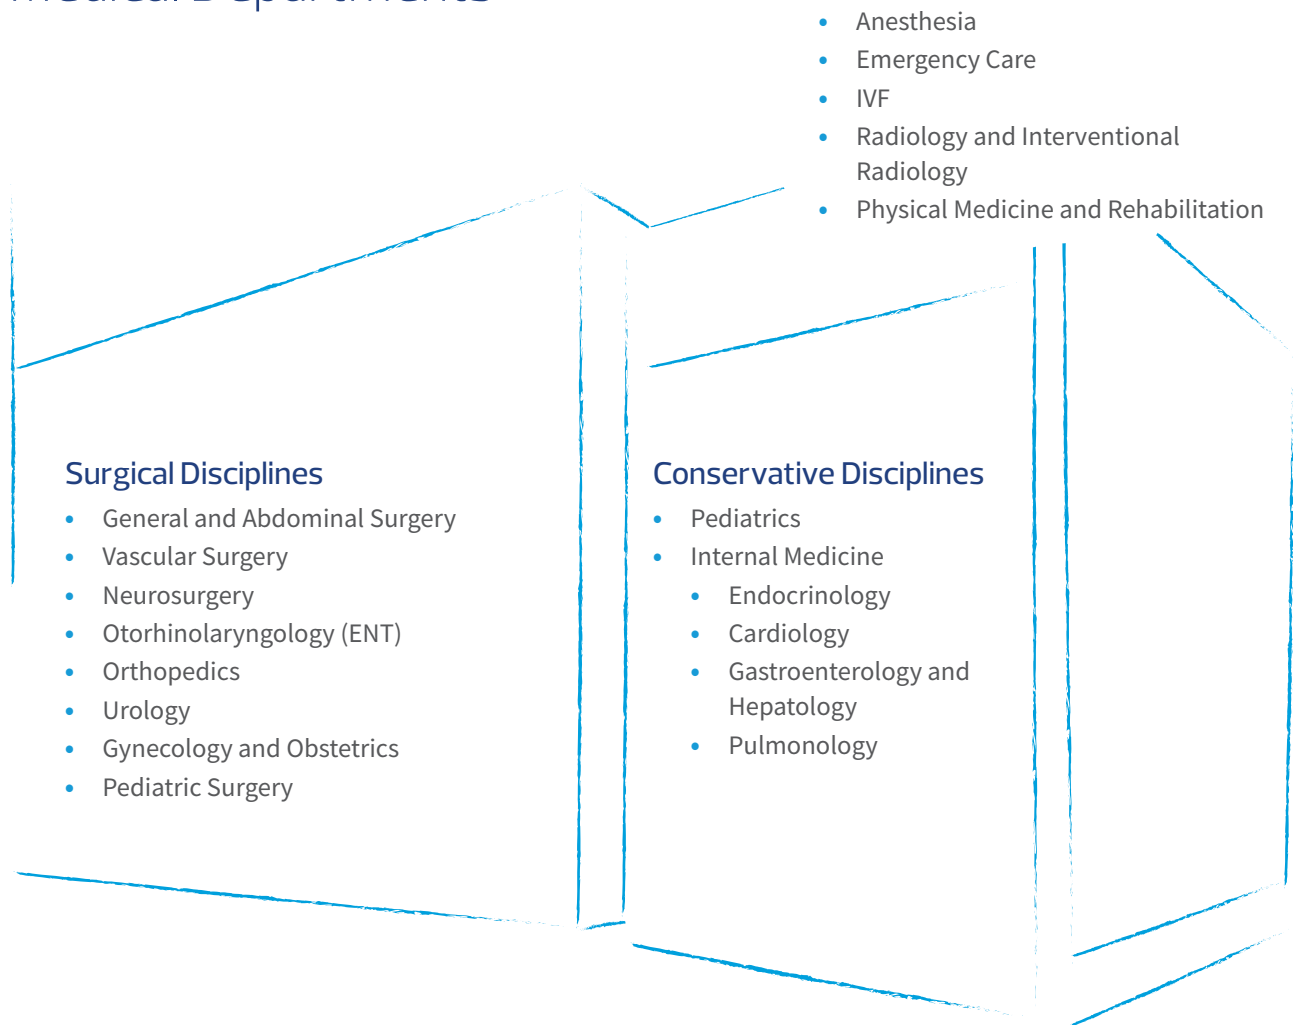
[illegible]

- Anesthesia
- Emergency Care
- IVF
- Radiology and Interventional Radiology
- Physical Medicine and Rehabilitation

Surgical Disciplines
- General and Abdominal Surgery
- Vascular Surgery
- Neurosurgery
- Otorhinolaryngology (ENT)
- Orthopedics
- Urology
- Gynecology and Obstetrics
- Pediatric Surgery

Conservative Disciplines
- Pediatrics
- Internal Medicine
  - Endocrinology
  - Cardiology
  - Gastroenterology and Hepatology
  - Pulmonology